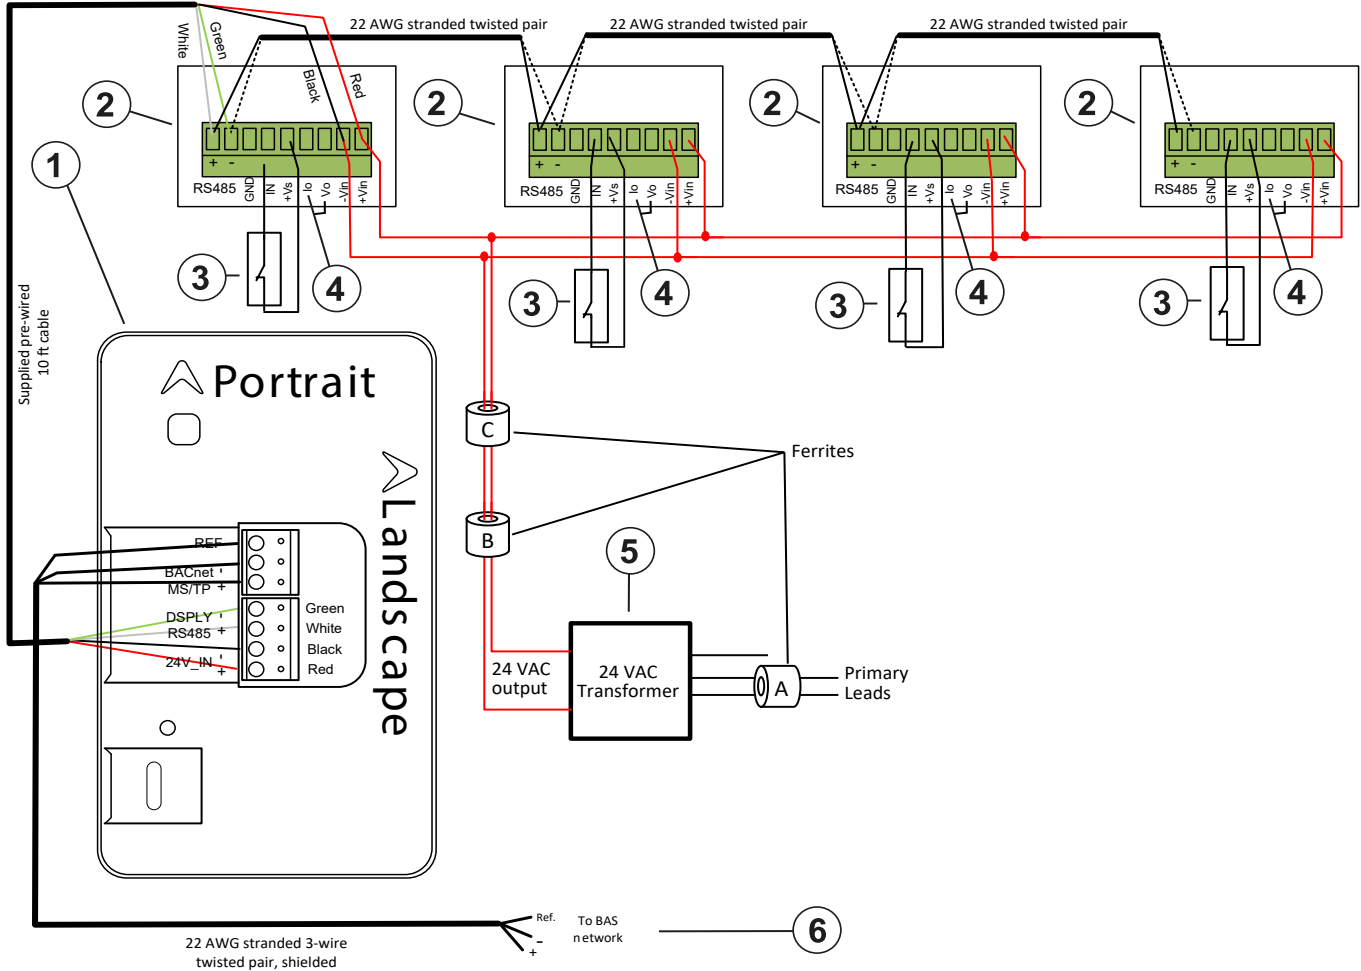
22 AWG stranded twisted pair
22 AWG stranded twisted pair
22 AWG stranded twisted pair

White
Green
Black
Red

2
2
2
2

1

RS485 GND IN +Vs Io Vo -Vin +Vin
RS485 GND IN +Vs Io Vo -Vin +Vin
RS485 GND IN +Vs Io Vo -Vin +Vin
RS485 GND IN +Vs Io Vo -Vin +Vin

+ -
+ -
+ -
+ -

3
4
3
4
3
4
3
4

Supplied pre-wired
10 ft cable

Portrait

Landscape

REF
BACnet -
MS/TP +
DSPLY -
RS485 +
24V_IN -
+

Green
White
Black
Red

C
B
Ferrites

5

24 VAC
output

24 VAC
Transformer

A

Primary
Leads

Ref.
-
+

To BAS
network

6

22 AWG stranded 3-wire
twisted pair, shielded